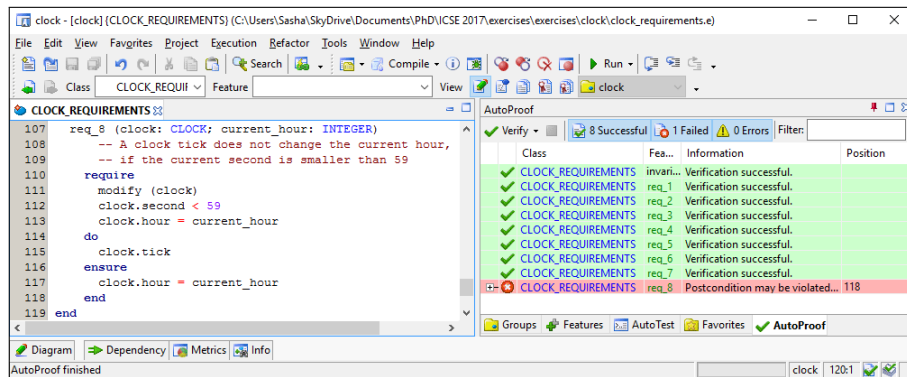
clock - [clock] (CLOCK_REQUIREMENTS) (C:\Users\Sasha\SkyDrive\Documents\PhD\ICSE 2017\exercises\exercises\clock\clock_requirements.e)

File Edit View Favorites Project Execution Refactor Tools Window Help

Search Compile Run

Class CLOCK_REQUI Feature View clock

CLOCK_REQUIREMENTS

107 req_8 (clock: CLOCK; current_hour: INTEGER)
108 -- A clock tick does not change the current hour,
109 -- if the current second is smaller than 59
110 require
111 modify (clock)
112 clock.second < 59
113 clock.hour = current_hour
114 do
115 clock.tick
116 ensure
117 clock.hour = current_hour
118 end
119 end

AutoProof

Verify 8 Successful 1 Failed 0 Errors Filter:

| Class | Fea... | Information | Position |
|---|---|---|---|
| CLOCK_REQUIREMENTS | invari... | Verification successful. | |
| CLOCK_REQUIREMENTS | req_1 | Verification successful. | |
| CLOCK_REQUIREMENTS | req_2 | Verification successful. | |
| CLOCK_REQUIREMENTS | req_3 | Verification successful. | |
| CLOCK_REQUIREMENTS | req_4 | Verification successful. | |
| CLOCK_REQUIREMENTS | req_5 | Verification successful. | |
| CLOCK_REQUIREMENTS | req_6 | Verification successful. | |
| CLOCK_REQUIREMENTS | req_7 | Verification successful. | |
| CLOCK_REQUIREMENTS | req_8 | Postcondition may be violated... | 118 |

Groups Features AutoTest Favorites AutoProof

Diagram Dependency Metrics Info

AutoProof finished clock 120:1